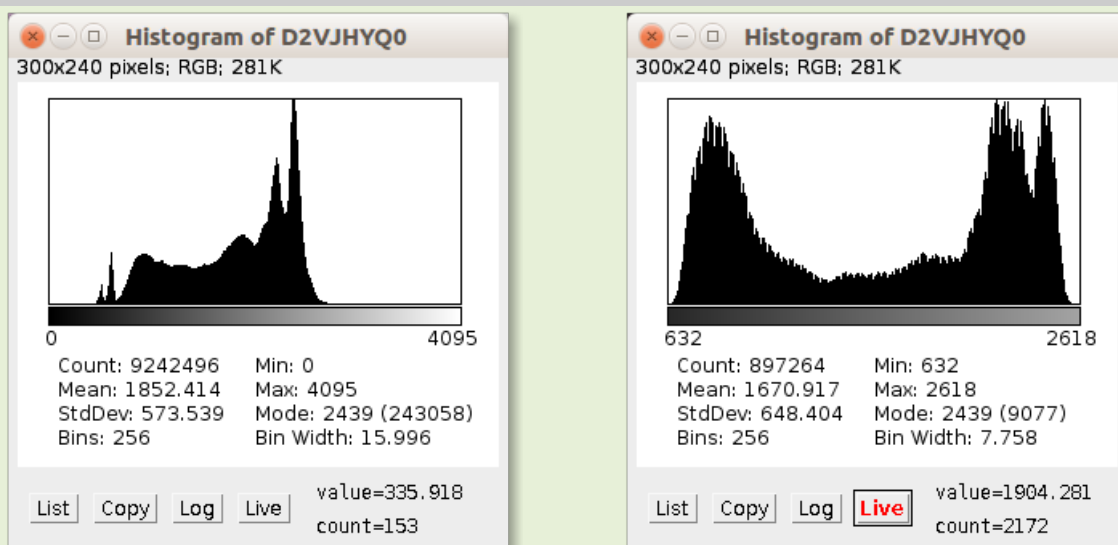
Histogram of D2VJHYQ0
300x240 pixels; RGB; 281K

0
4095

Count: 9242496
Mean: 1852.414
StdDev: 573.539
Bins: 256

Min: 0
Max: 4095
Mode: 2439 (243058)
Bin Width: 15.996

List Copy Log Live

value=335.918
count=153

Histogram of D2VJHYQ0
300x240 pixels; RGB; 281K

632
2618

Count: 897264
Mean: 1670.917
StdDev: 648.404
Bins: 256

Min: 632
Max: 2618
Mode: 2439 (9077)
Bin Width: 7.758

List Copy Log Live

value=1904.281
count=2172